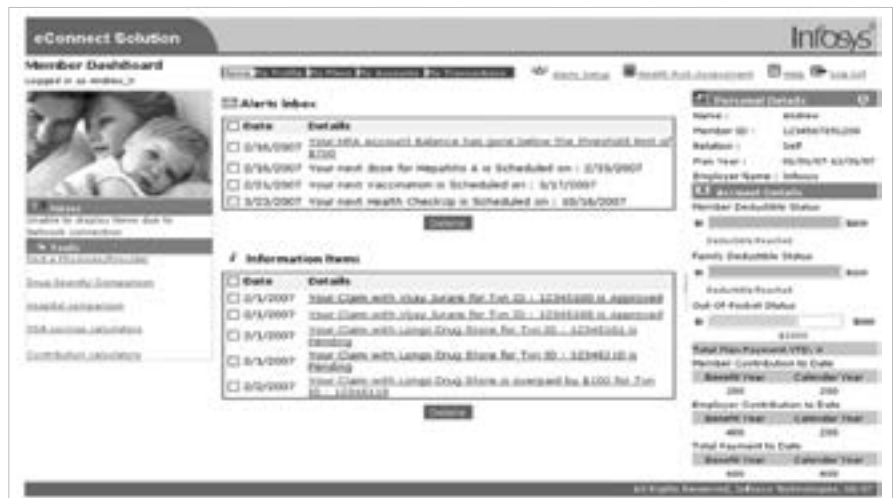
eConnect Solution

Infosys

Member Dashboard
Logged in as Andrew_r

Home | My Profile | My Plans | My Accounts | My Transactions

Alerts Setup
Health Risk Assessment
Help
Log out

Alerts Inbox

| Date | Details |
|---|---|
| 2/16/2007 | Your HRA account balance has gone below the threshold limit of $700 |
| 2/16/2007 | Your next dose for Hepatitis A is Scheduled on : 2/19/2007 |
| 2/16/2007 | Your next vaccination is Scheduled on : 3/11/2007 |
| 2/23/2007 | Your next Health Checkup is Scheduled on : 03/16/2007 |

Delete

Information Items

| Date | Details |
|---|---|
| 2/1/2007 | Your Claim with Vijay Surana for Txn ID : 12345688 is Approved |
| 2/1/2007 | Your Claim with Vijay Surana for Txn ID : 12345688 is approved |
| 2/1/2007 | Your Claim with Longs Drug Store for Txn ID : 12345051 is Pending |
| 2/1/2007 | Your Claim with Longs Drug Store for Txn ID : 12345210 is Pending |
| 2/2/2007 | Your Claim with Longs Drug Store is overpaid by $100 for Txn ID : 12345110 |

Delete

Inbox
Unable to display items due to Network connection

Tools
Find a Physician/Provider
Drug Benefit Comparison
Hospital comparison
HSA savings calculator
Contribution calculator

Personal Details
Name : Andrew
Member ID : 12345678Y200
Relation : Self
Plan Year : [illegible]
Employer Name : Infosys

Account Details
Member Deductible Status
$200
Deductible Reached
Family Deductible Status
$500
Deductible Reached
Out-Of-Pocket Status
$1000
$000

Total Plan Payment YTD: 4
Member Contribution to Date

| Benefit Year | Calendar Year |
|---|---|
| 200 | 200 |

Employer Contribution to Date

| Benefit Year | Calendar Year |
|---|---|
| 400 | 200 |

Total Payment to Date

| Benefit Year | Calendar Year |
|---|---|
| 600 | 400 |

All Rights Reserved, Infosys Technologies, 06-07